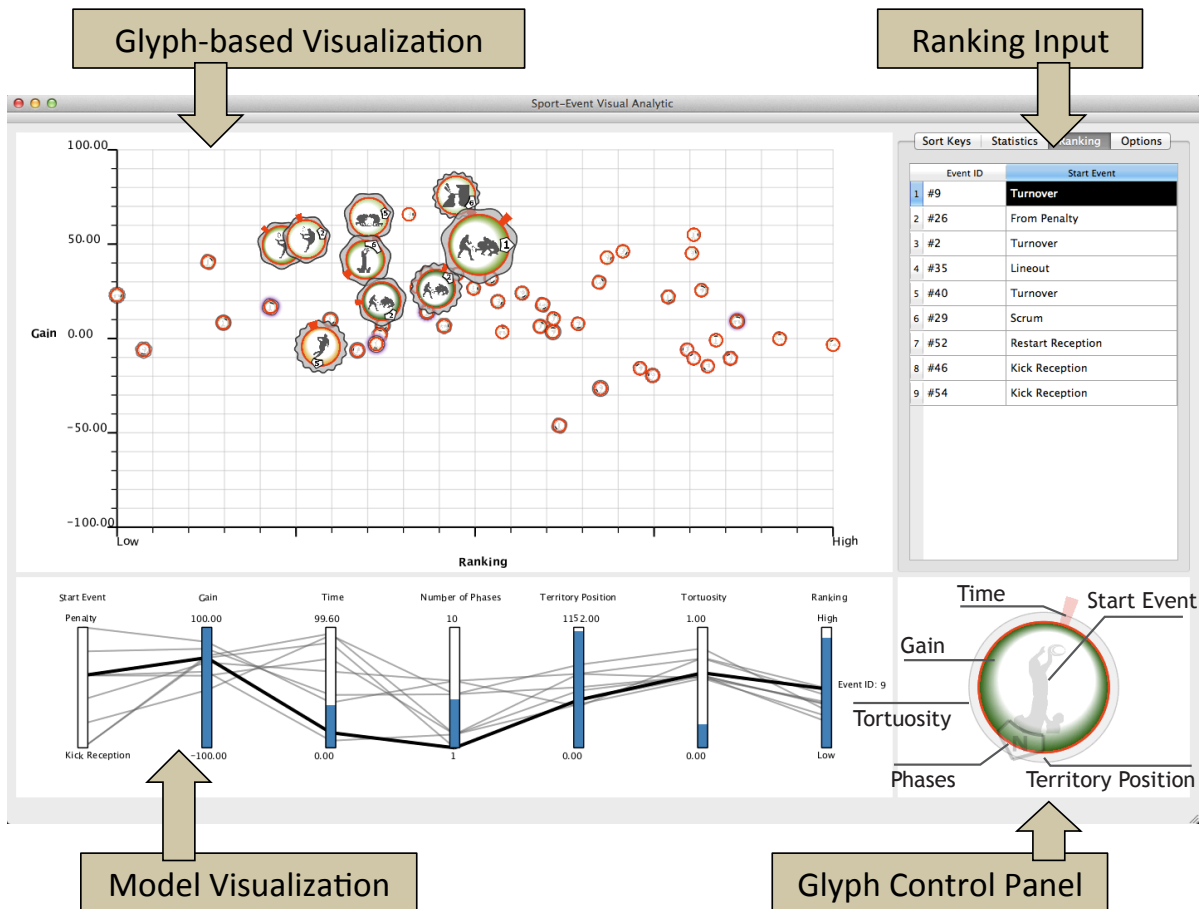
Glyph-based Visualization

Ranking Input

Sport-Event Visual Analytic

Sort Keys | Statistics | Ranking | Options

| | Event ID | Start Event |
|---|---|---|
| 1 | #9 | Turnover |
| 2 | #26 | From Penalty |
| 3 | #2 | Turnover |
| 4 | #35 | Lineout |
| 5 | #40 | Turnover |
| 6 | #29 | Scrum |
| 7 | #52 | Restart Reception |
| 8 | #46 | Kick Reception |
| 9 | #54 | Kick Reception |

100.00
50.00
Gain 0.00
−50.00
−100.00
Low
High
Ranking

1 2 3 4 5 6 7 8 9

Start Event
Penalty
Kick Reception
Gain
100.00
−100.00
Time
99.60
0.00
Number of Phases
10
1
Territory Position
1152.00
0.00
Tortuosity
1.00
0.00
Ranking
High
Low
Event ID: 9

Time
Start Event
Gain
Tortuosity
N
Phases
Territory Position

Model Visualization

Glyph Control Panel